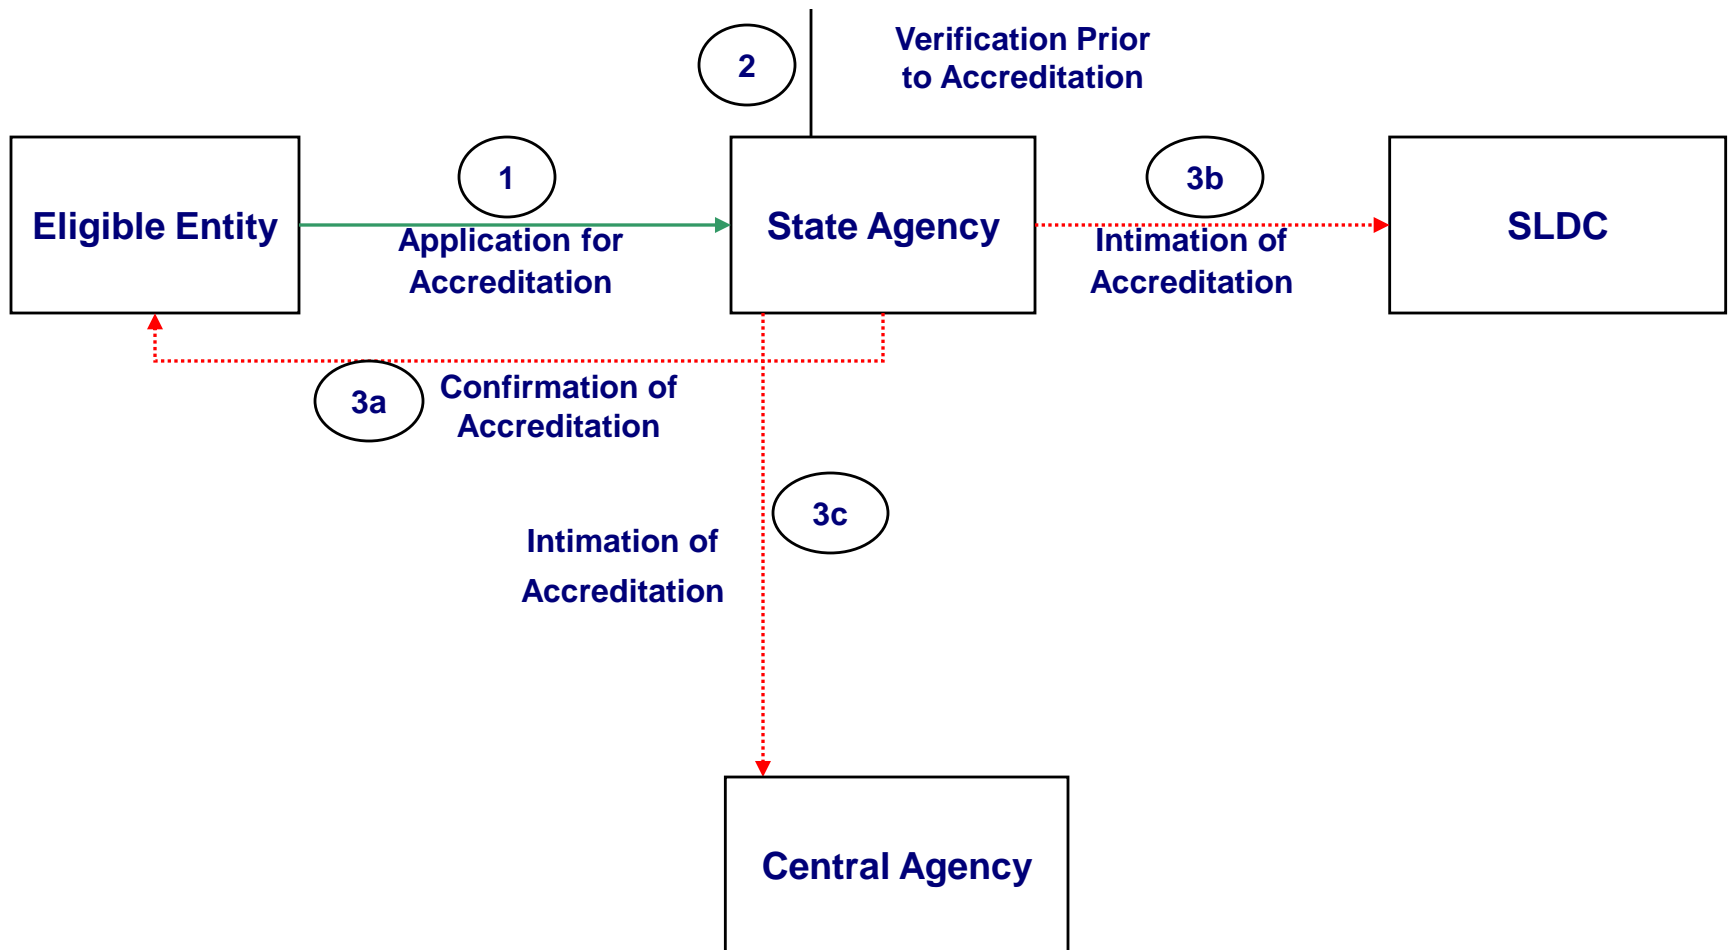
2

Verification Prior to Accreditation

Eligible Entity

1

Application for Accreditation

State Agency

3b

Intimation of Accreditation

SLDC

3a

Confirmation of Accreditation

3c

Intimation of Accreditation

Central Agency